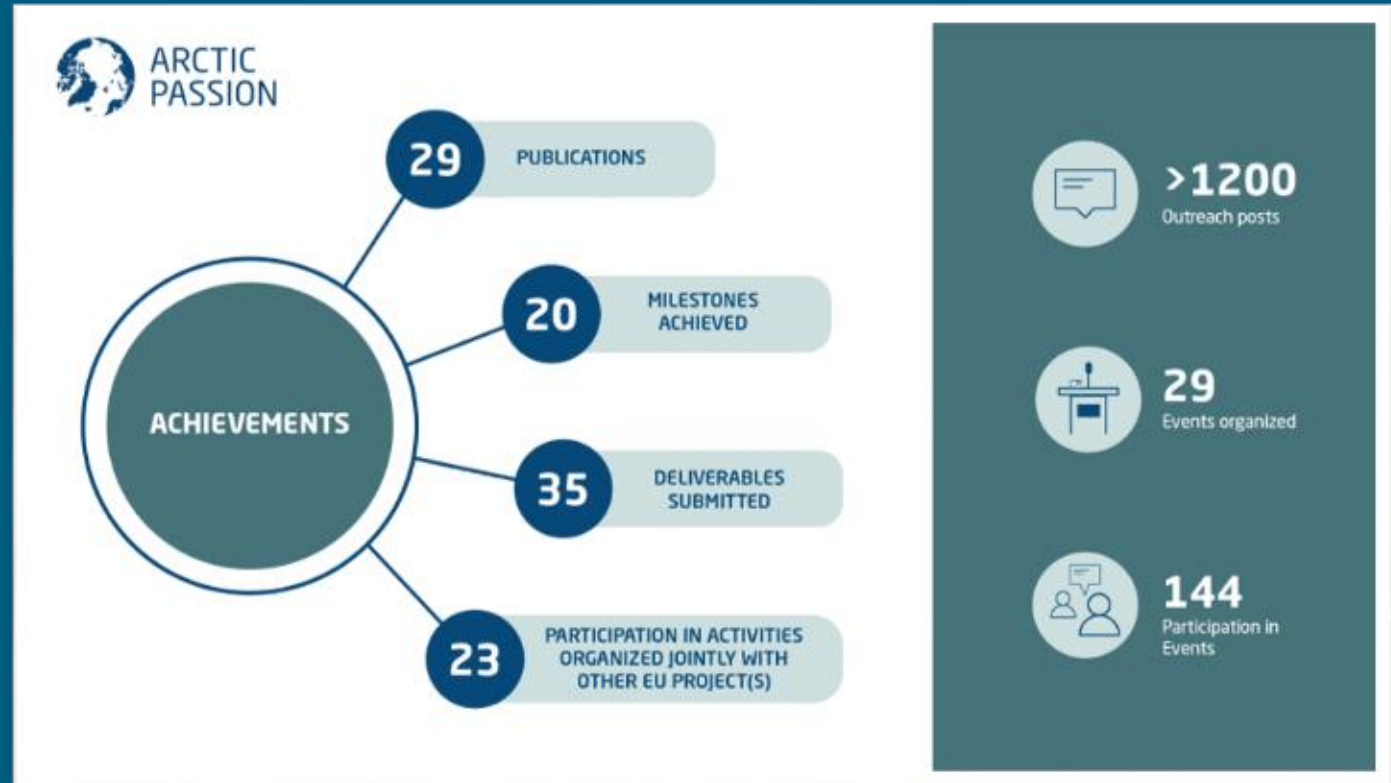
ARCTIC PASSION

ACHIEVEMENTS

29 PUBLICATIONS

20 MILESTONES ACHIEVED

35 DELIVERABLES SUBMITTED

23 PARTICIPATION IN ACTIVITIES ORGANIZED JOINTLY WITH OTHER EU PROJECT(S)

>1200 Outreach posts

29 Events organized

144 Participation in Events